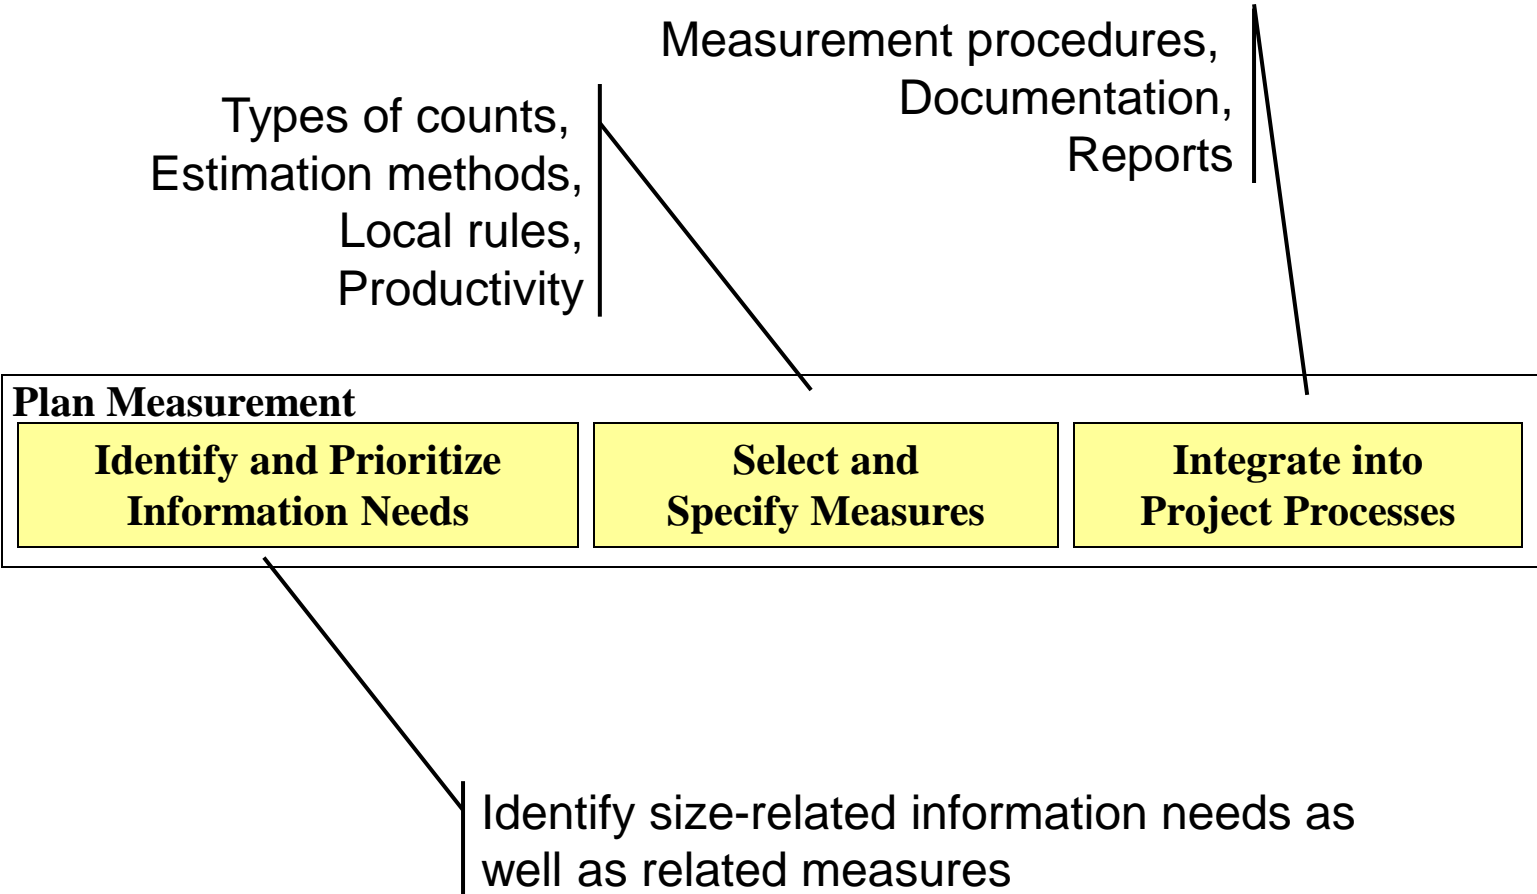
Measurement procedures,
Documentation,
Reports

Types of counts,
Estimation methods,
Local rules,
Productivity

Plan Measurement

Identify and Prioritize Information Needs

Select and Specify Measures

Integrate into Project Processes

Identify size-related information needs as well as related measures